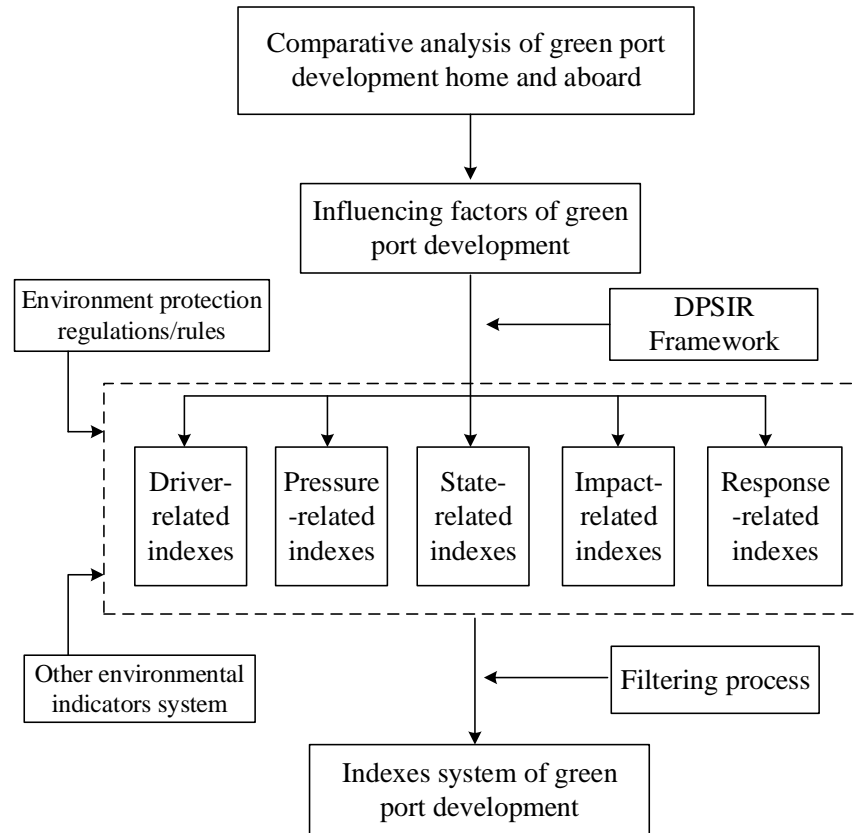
Comparative analysis of green port development home and aboard

Influencing factors of green port development

Environment protection regulations/rules

DPSIR Framework

Driver-related indexes

Pressure-related indexes

State-related indexes

Impact-related indexes

Response-related indexes

Other environmental indicators system

Filtering process

Indexes system of green port development